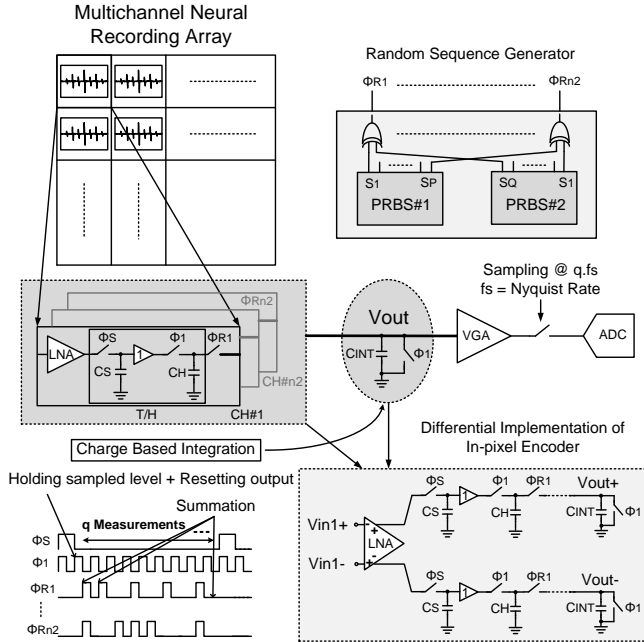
Multichannel Neural Recording Array

Random Sequence Generator

ΦR1

ΦRn2

S1

SP

SQ

S1

PRBS#1

PRBS#2

ΦRn2

LNA

ΦS

1

Φ1

ΦR1

CS

CH

T/H

CH#1

CH#n2

Vout

CINT

Φ1

Sampling @ q.fs
fs = Nyquist Rate

VGA

ADC

Charge Based Integration

Differential Implementation of In-pixel Encoder

Holding sampled level + Resetting output

Summation

q Measurements

ΦS

Φ1

ΦR1

ΦRn2

Vin1+

Vin1-

LNA

ΦS

1

Φ1

ΦR1

Vout+

CS

CH

CINT

Φ1

ΦS

1

Φ1

ΦR1

Vout-

CS

CH

CINT

Φ1